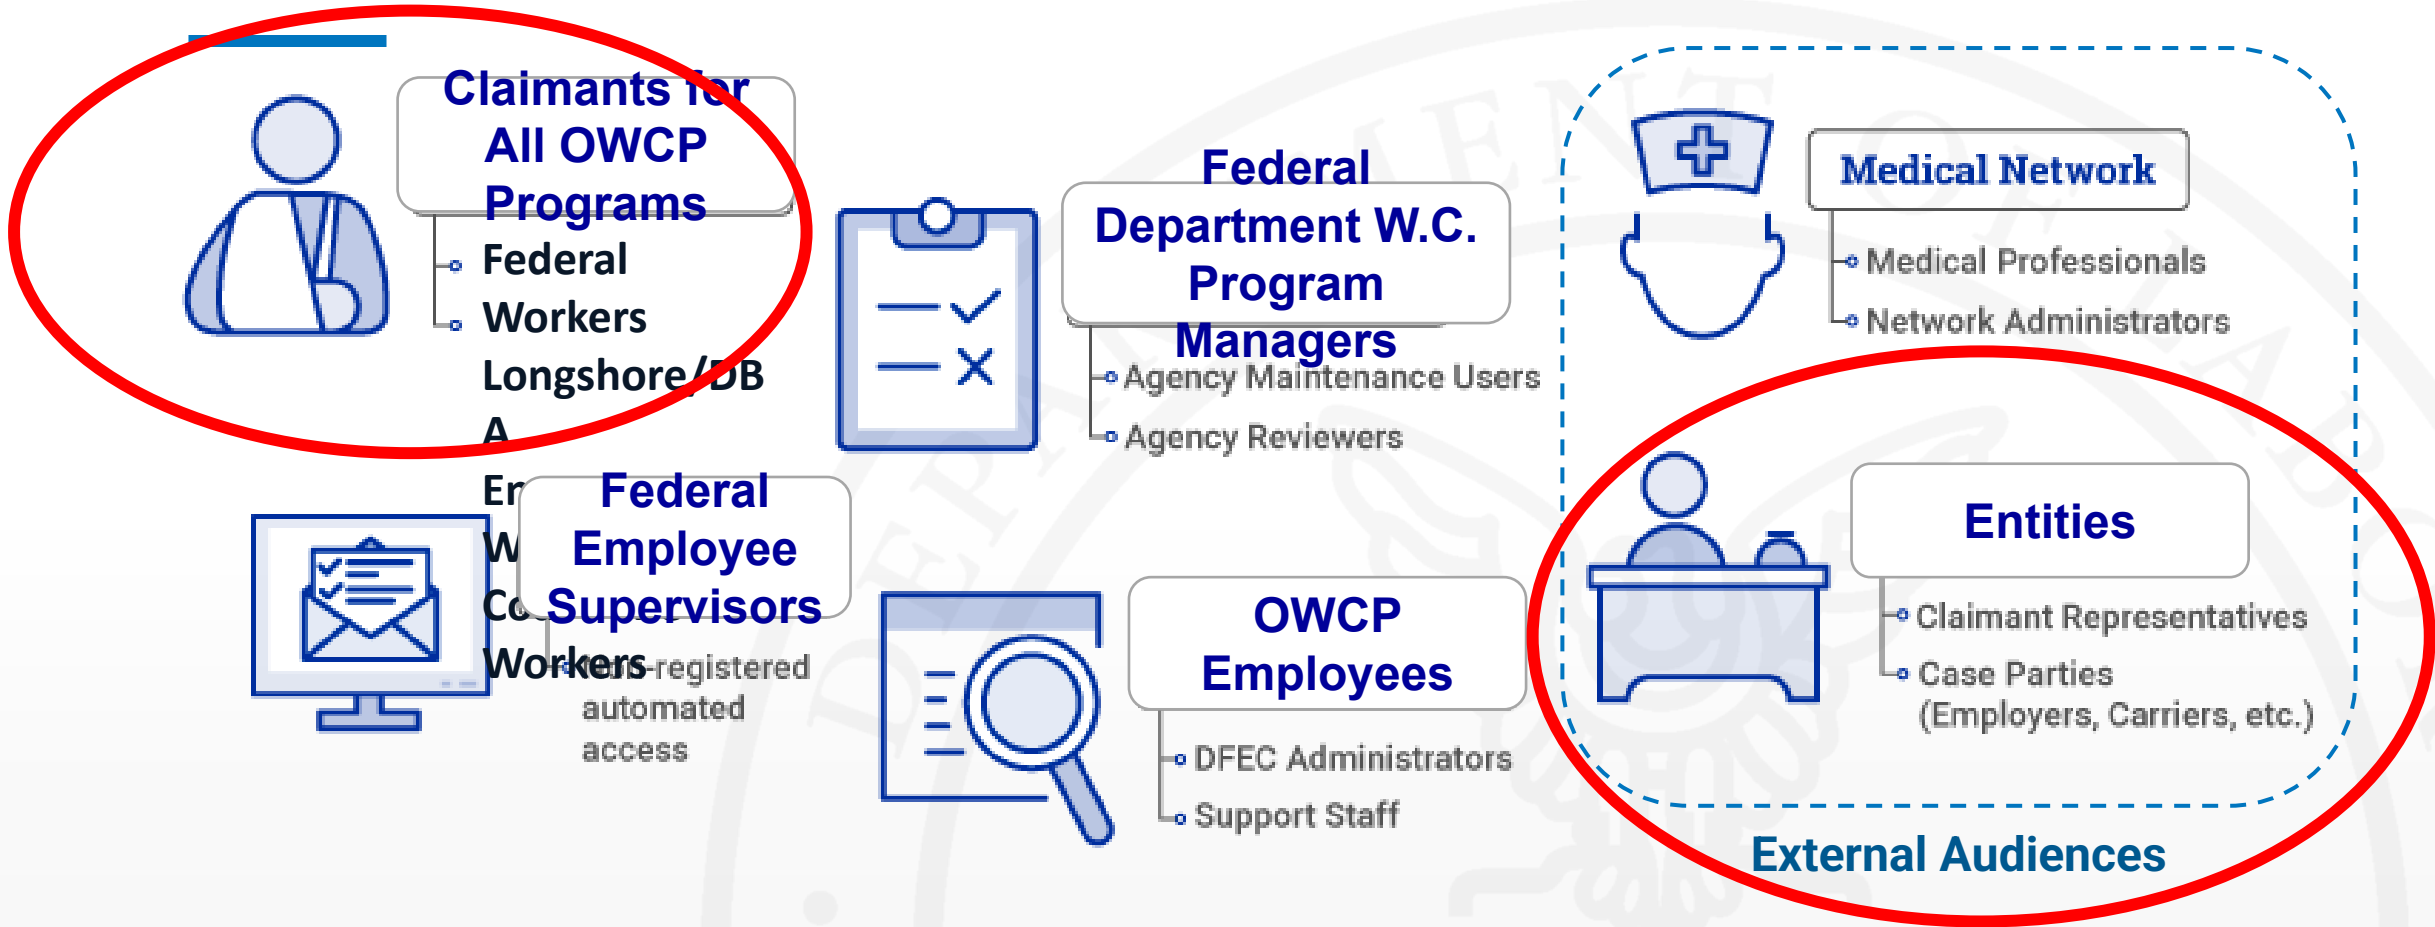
Claimants for All OWCP Programs

Federal Workers
Longshore/DBA
En
W
Co
Workers

Federal Employee Supervisors

Non-registered automated access

Federal Department W.C. Program Managers

Agency Maintenance Users
Agency Reviewers

OWCP Employees

DFEC Administrators
Support Staff

Medical Network

Medical Professionals
Network Administrators

Entities

Claimant Representatives
Case Parties (Employers, Carriers, etc.)

External Audiences